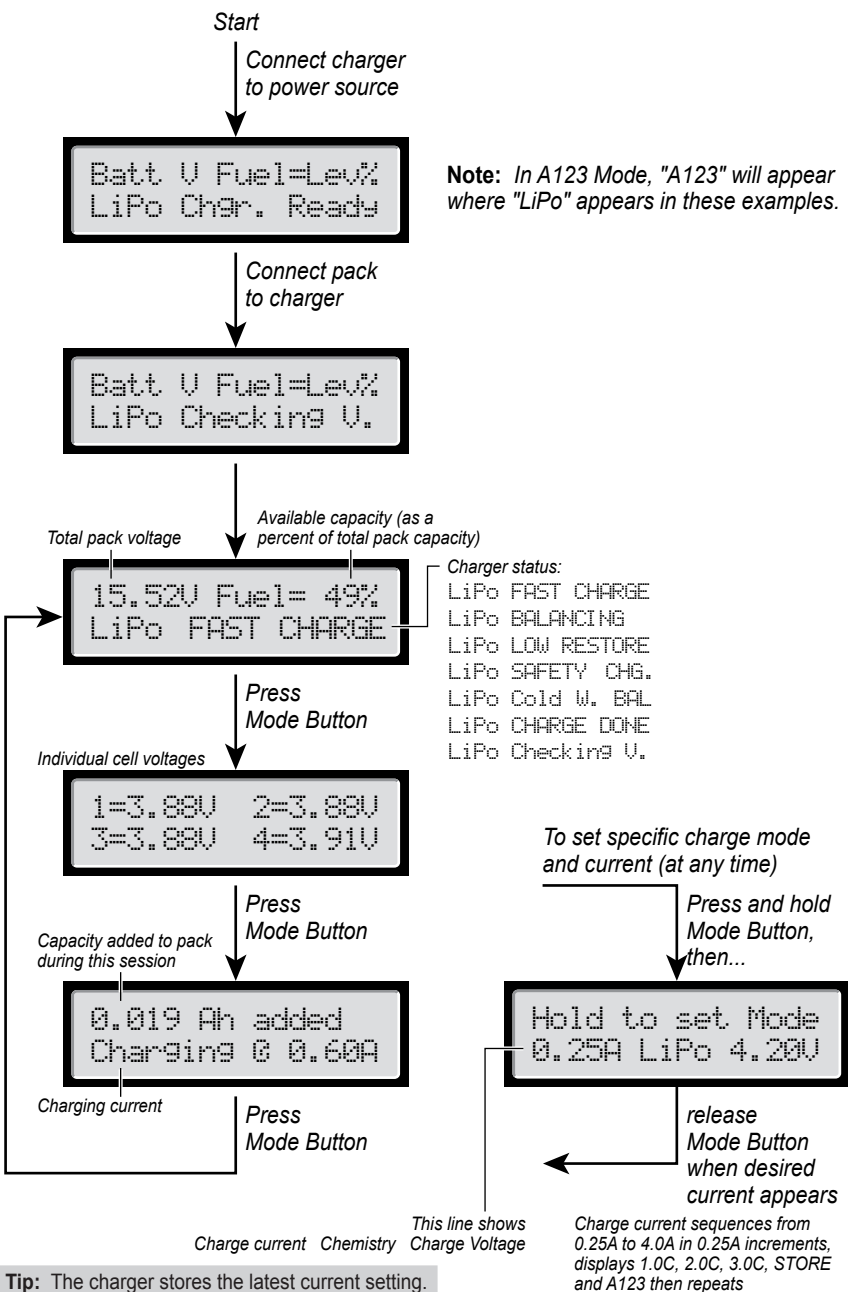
Start

Connect charger to power source

Batt V Fuel=Lev%
LiPo Chgr. Ready

Note: In A123 Mode, "A123" will appear where "LiPo" appears in these examples.

Connect pack to charger

Batt V Fuel=Lev%
LiPo Checking V.

Total pack voltage

Available capacity (as a percent of total pack capacity)

15.52V Fuel= 49%
LiPo FAST CHARGE

Charger status:
LiPo FAST CHARGE
LiPo BALANCING
LiPo LOW RESTORE
LiPo SAFETY CHG.
LiPo Cold W. BAL
LiPo CHARGE DONE
LiPo Checking V.

Press Mode Button

Individual cell voltages

1=3.88V 2=3.88V
3=3.88V 4=3.91V

Press Mode Button

Capacity added to pack during this session

0.019 Ah added
Charging @ 0.60A

Charging current

Press Mode Button

To set specific charge mode and current (at any time)

Press and hold Mode Button, then...

Hold to set Mode
0.25A LiPo 4.20V

release Mode Button when desired current appears

Charge current Chemistry This line shows Charge Voltage

Charge current sequences from 0.25A to 4.0A in 0.25A increments, displays 1.0C, 2.0C, 3.0C, STORE and A123 then repeats

Tip: The charger stores the latest current setting.